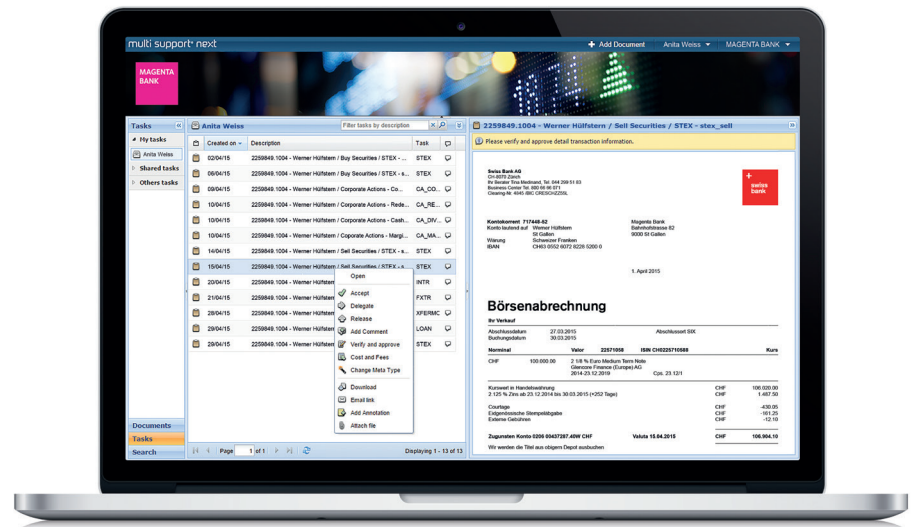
multi support next

+ Add Document Anita Weiss ▼ MAGENTA BANK ▼

MAGENTA BANK

Tasks

My tasks

Anita Weiss

Shared tasks

Others tasks

Documents

Tasks

Search

Anita Weiss

Filter tasks by description

| | Created on | Description | Task | |
|---|---|---|---|---|
| | 02/04/15 | 2259849.1004 - Werner Hülfstern / Buy Securities / STEX - ... | STEX | |
| | 06/04/15 | 2259849.1004 - Werner Hülfstern / Buy Securities / STEX - s... | STEX | |
| | 09/04/15 | 2259849.1004 - Werner Hülfstern / Corporate Actions - Co... | CA_CO... | |
| | 10/04/15 | 2259849.1004 - Werner Hülfstern / Corporate Actions - Rei... | CA_RE... | |
| | 10/04/15 | 2259849.1004 - Werner Hülfstern / Corporate Actions - Cash... | CA_DIV... | |
| | 10/04/15 | 2259849.1004 - Werner Hülfstern / Corporate Actions - Margi... | CA_MA... | |
| | 14/04/15 | 2259849.1004 - Werner Hülfstern / Sell Securities / STEX - s... | STEX | |
| | 15/04/15 | 2259849.1004 - Werner Hülfstern / Sell Securities / STEX - s... | STEX | |
| | 20/04/15 | 2259849.1004 - Werner Hülfstern | INTR | |
| | 21/04/15 | 2259849.1004 - Werner Hülfstern | FXTR | |
| | 28/04/15 | 2259849.1004 - Werner Hülfstern | XFERMC | |
| | 29/04/15 | 2259849.1004 - Werner Hülfstern | LOAN | |
| | 29/04/15 | 2259849.1004 - Werner Hülfstern | STEX | |

Open
Accept
Delegate
Release
Add Comment
Verify and approve
Cost and Fees
Change Meta Type
Download
Email link
Add Annotation
Attach file

Page 1 of 1

Displaying 1 - 13 of 13

2259849.1004 - Werner Hülfstern / Sell Securities / STEX - stex_sell

Please verify and approve detail transaction information.

Swiss Bank AG
CH-8070 Zürich
Ihr Berater: Eva Medinand, Tel. 044 299 51 63
Business Center Tel. 080 06 06 071
Clearing-Nr. 4845 /BIC CRESCHZZ80L

swiss bank

Kontokorrent 717448-82
Konto lautend auf Werner Hülfstern
St Gallen
Währung Schweizer Franken
IBAN CH63 0552 6072 6228 5200 0

Magenta Bank
Bahnhofstrasse 82
9000 St Gallen

1. April 2015

Börsenabrechnung

Ihr Verkauf

Abschlussdatum 27.03.2015
Buchungsdatum 30.03.2015
Abschlussort SIX

| Nominal | | Valor 22571058 | ISIN CH0225710588 | Kurs |
|---|---|---|---|---|
| CHF | 100.000.00 | 2 1/8 % Euro Medium Term Note Glencore Finance (Europe) AG 2014-23.12.2019 | Cps. 23.12/1 | |

Kurswert in Handelswährung CHF 106.020.00
2.125 % Zins ab 23.12.2014 bis 30.03.2015 (+252 Tage) CHF 1.487.50

Courtage CHF -430.05
Eidgenössische Stempelabgabe CHF -161.25
Externe Gebühren CHF -12.10

Zugunsten Konto 0206 00437297.40W CHF Valuta 15.04.2015 CHF 106.904.10

Wir werden die Titel aus obigem Depot ausbuchen